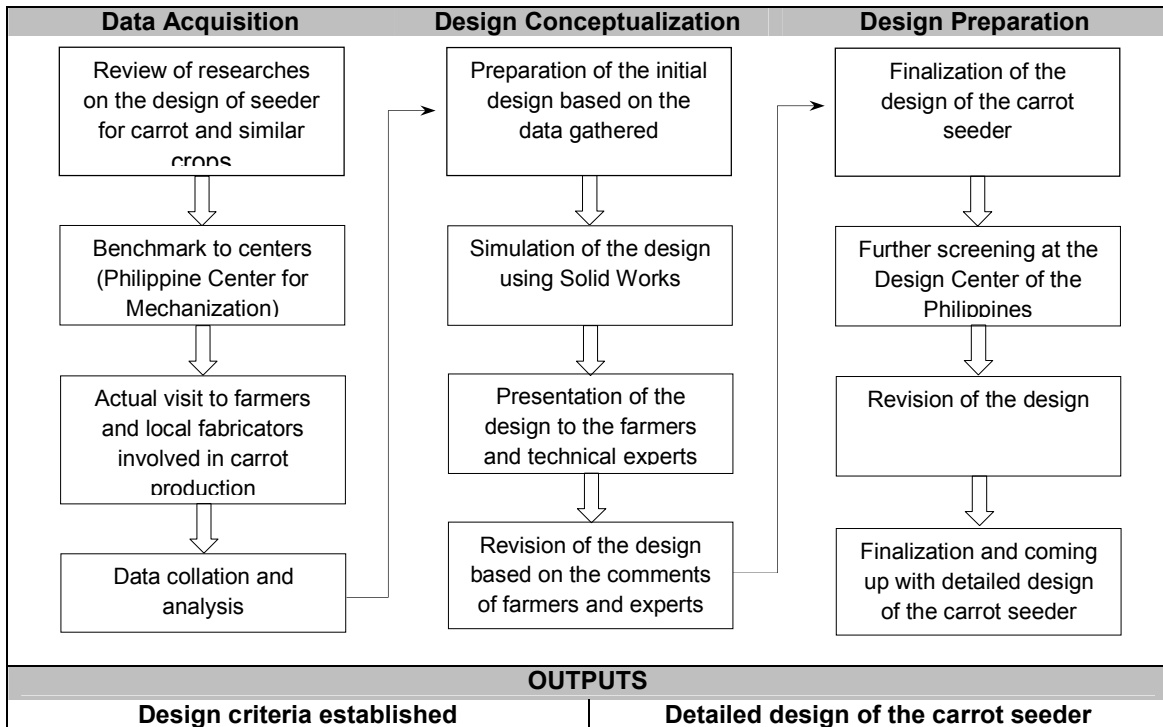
Data Acquisition

Review of researches on the design of seeder for carrot and similar crops

Benchmark to centers (Philippine Center for Mechanization)

Actual visit to farmers and local fabricators involved in carrot production

Data collation and analysis

Design Conceptualization

Preparation of the initial design based on the data gathered

Simulation of the design using Solid Works

Presentation of the design to the farmers and technical experts

Revision of the design based on the comments of farmers and experts

Design Preparation

Finalization of the design of the carrot seeder

Further screening at the Design Center of the Philippines

Revision of the design

Finalization and coming up with detailed design of the carrot seeder

OUTPUTS

Design criteria established

Detailed design of the carrot seeder